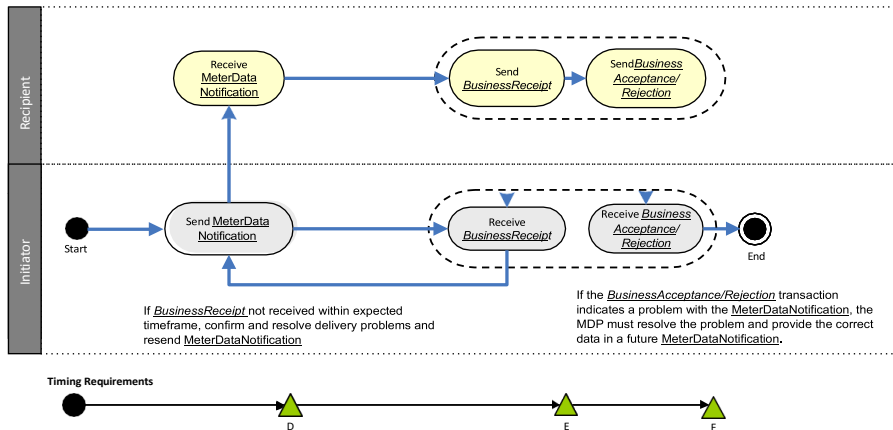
Recipient

Receive MeterData Notification

Send BusinessReceipt

SendBusiness Acceptance/ Rejection

Initiator

Start

Send MeterData Notification

Receive BusinessReceipt

Receive Business Acceptance/ Rejection

End

If BusinessReceipt not received within expected timeframe, confirm and resolve delivery problems and resend MeterDataNotification

If the BusinessAcceptance/Rejection transaction indicates a problem with the MeterDataNotification, the MDP must resolve the problem and provide the correct data in a future MeterDataNotification.

Timing Requirements

D

E

F